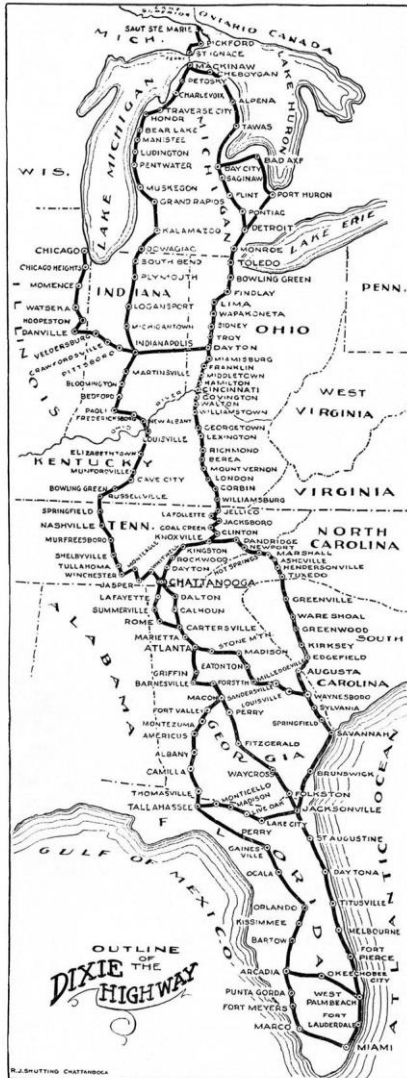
SAULT STE MARIE
ONTARIO CANADA
MICH.
PICKFORD
ST IGNACE
MACKINAW
CHEBOYGAN
PETOSKY
CHARLEVOIX
ALPENA
TRAVERSE CITY
HONOR
BEAR LAKE
MANISTEE
TAWAS
LUDINGTON
PENTWATER
LAKE HURON
LAKE MICHIGAN
MICHIGAN
BAD AXE
WIS.
BAY CITY
SAGINAW
MUSKEGON
FLINT
PORT HURON
GRAND RAPIDS
PONTIAC
KALAMAZOO
DETROIT
CHICAGO
DOWAGIAC
MONROE
LAKE ERIE
SOUTH BEND
TOLEDO
CHICAGO HEIGHTS
PLYMOUTH
MOMENCE
INDIANA
BOWLING GREEN
PENN.
FINDLAY
WATSEKA
LOGANSPORT
LIMA
HOOPESTON
WAPAKONETA
DANVILLE
MICHIGANTOWN
SIDNEY
OHIO
VEEDERSBURG
INDIANAPOLIS
TROY
CRAWFORDSVILLE
DAYTON
PITTSBORO
MIAMISBURG
ILLINOIS
MARTINSVILLE
FRANKLIN
BLOOMINGTON
MIDDLETOWN
BEDFORD
HAMILTON
CINCINATI
PAOLI
COVINGTON
FREDERICKSBURG
NEW ALBANY
WALTON
WEST
WILLIAMSTOWN
VIRGINIA
LOUISVILLE
GEORGETOWN
ELIZABETHTOWN
LEXINGTON
KENTUCKY
MUNFORDVILLE
RICHMOND
CAVE CITY
BEREA
MOUNT VERNON
BOWLING GREEN
LONDON
VIRGINIA
RUSSELLVILLE
CORBIN
WILLIAMSBURG
SPRINGFIELD
LAFOLLETTE
JELLICO
NASHVILLE
TENN.
COAL CREEK
JACKSBORO
NORTH
KNOXVILLE
CLINTON
CAROLINA
MURFREESBORO
DANDRIDGE
NEWPORT
MARSHALL
KINGSTON
ASHEVILLE
SHELBYVILLE
ROCKWOOD
HENDERSONVILLE
TULLAHOMA
DAYTON
HOT SPRINGS
TUXEDO
WINCHESTER
JASPER
CHATTANOOGA
LAFAYETTE
DALTON
GREENVILLE
SUMMERVILLE
CALHOUN
WARE SHOAL
ROME
GREENWOOD
SOUTH
CARTERSVILLE
KIRKSEY
ALABAMA
MARIETTA
STONE MT'N
EDGEFIELD
ATLANTA
MADISON
AUGUSTA
CAROLINA
EATONTON
GRIFFIN
MILLEDGEVILLE
WAYNESBORO
BARNESVILLE
FORSYTH
SANDERSVILLE
SYLVANIA
MACON
LOUISVILLE
FORT VALLEY
PERRY
SPRINGFIELD
MONTEZUMA
GEORGIA
SAVANNAH
AMERICUS
FITZGERALD
ALBANY
WAYCROSS
BRUNSWICK
CAMILLA
FOLKSTON
THOMASVILLE
MONTICELLO
MADISON
JACKSONVILLE
TALLAHASSEE
LIVE OAK
LAKE CITY
ST AUGUSTINE
PERRY
GULF OF MEXICO
GAINESVILLE
FLORIDA
DAYTONA
OCALA
ATLANTIC OCEAN
TITUSVILLE
ORLANDO
KISSIMMEE
MELBOURNE
BARTOW
FORT PIERCE
OUTLINE OF THE
DIXIE HIGHWAY
ARCADIA
OKEECHOBEE CITY
PUNTA GORDA
WEST PALMBEACH
FORT MEYERS
FORT LAUDERDALE
MARCO
MIAMI
R.J.SHUTTING CHATTANOOGA